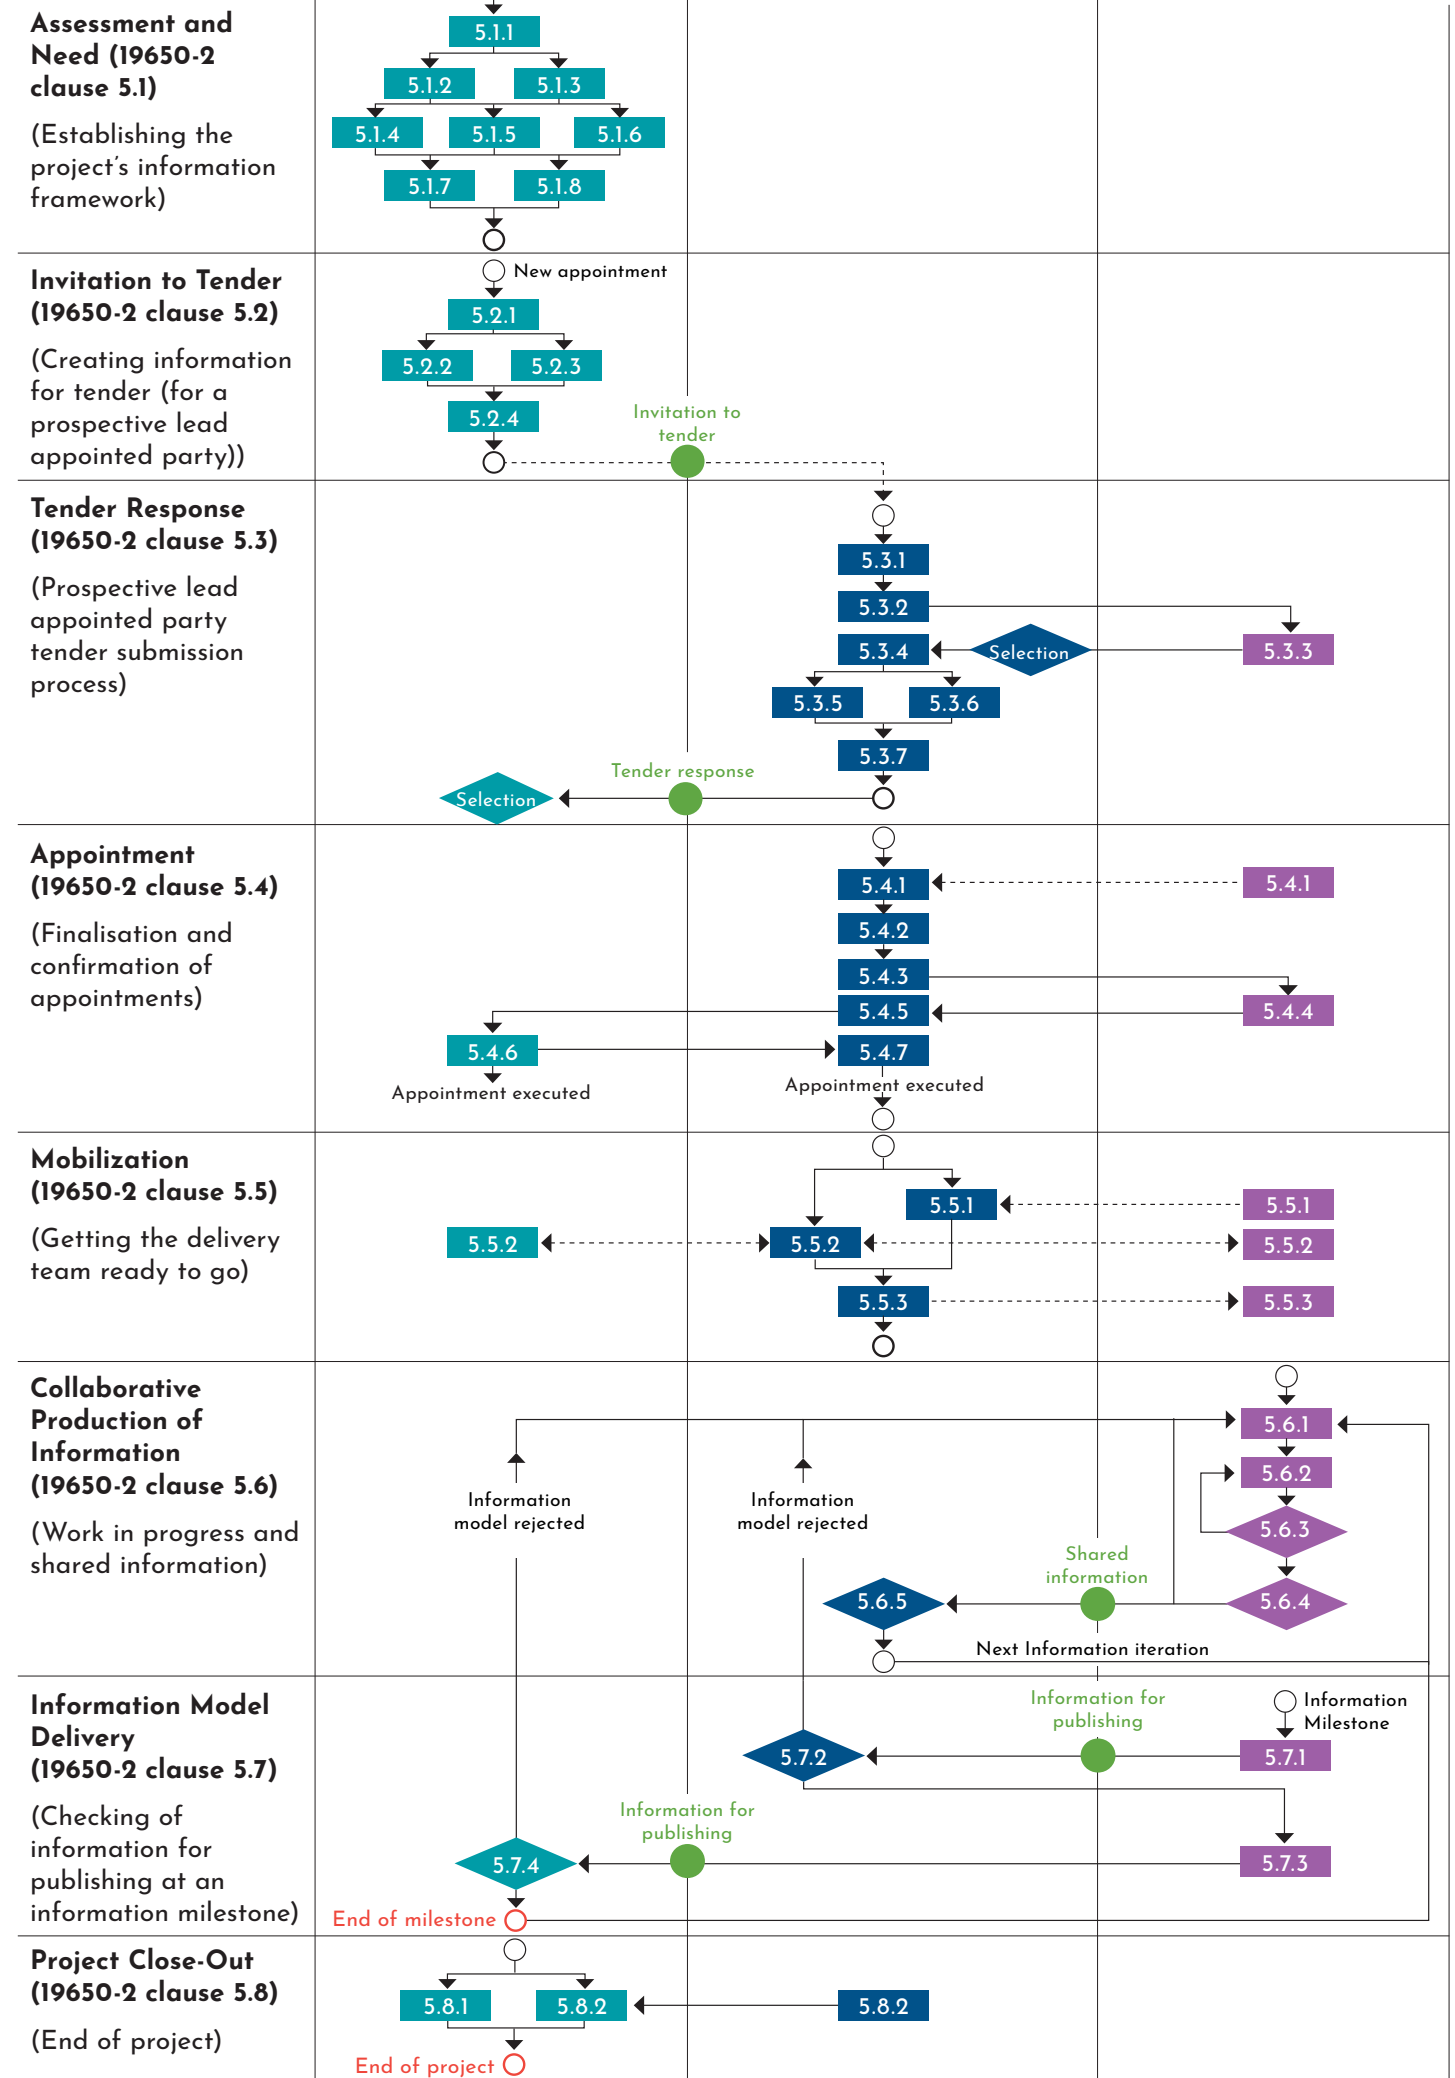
Assessment and Need (19650-2 clause 5.1)

(Establishing the project's information framework)

5.1.1
5.1.2
5.1.3
5.1.4
5.1.5
5.1.6
5.1.7
5.1.8

Invitation to Tender (19650-2 clause 5.2)

(Creating information for tender (for a prospective lead appointed party))

New appointment
5.2.1
5.2.2
5.2.3
5.2.4
Invitation to tender

Tender Response (19650-2 clause 5.3)

(Prospective lead appointed party tender submission process)

5.3.1
5.3.2
5.3.4
Selection
5.3.3
5.3.5
5.3.6
5.3.7
Tender response
Selection

Appointment (19650-2 clause 5.4)

(Finalisation and confirmation of appointments)

5.4.1
5.4.1
5.4.2
5.4.3
5.4.5
5.4.4
5.4.6
5.4.7
Appointment executed
Appointment executed

Mobilization (19650-2 clause 5.5)

(Getting the delivery team ready to go)

5.5.1
5.5.1
5.5.2
5.5.2
5.5.2
5.5.3
5.5.3

Collaborative Production of Information (19650-2 clause 5.6)

(Work in progress and shared information)

5.6.1
Information model rejected
Information model rejected
5.6.2
5.6.3
Shared information
5.6.5
5.6.4
Next Information iteration

Information Model Delivery (19650-2 clause 5.7)

(Checking of information for publishing at an information milestone)

Information for publishing
Information Milestone
5.7.2
5.7.1
Information for publishing
5.7.4
5.7.3
End of milestone

Project Close-Out (19650-2 clause 5.8)

(End of project)

5.8.1
5.8.2
5.8.2
End of project